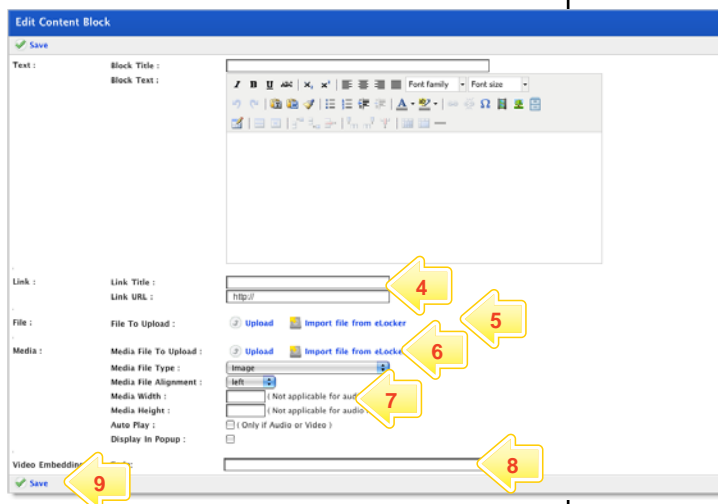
Edit Content Block

Save

Text :

Block Title :

Block Text :

I B U ABC $X_2$ $X^2$ Font family Font size

Link :

Link Title :

Link URL : http://

4

File :

File To Upload : Upload Import file from eLocker

5

Media :

Media File To Upload : Upload Import file from eLocker

6

Media File Type : Image

Media File Alignment : left

Media Width : ( Not applicable for aud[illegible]

Media Height : ( Not applicable for audio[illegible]

7

Auto Play : ( Only if Audio or Video )

Display In Popup :

Video Embedding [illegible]

8

Save

9